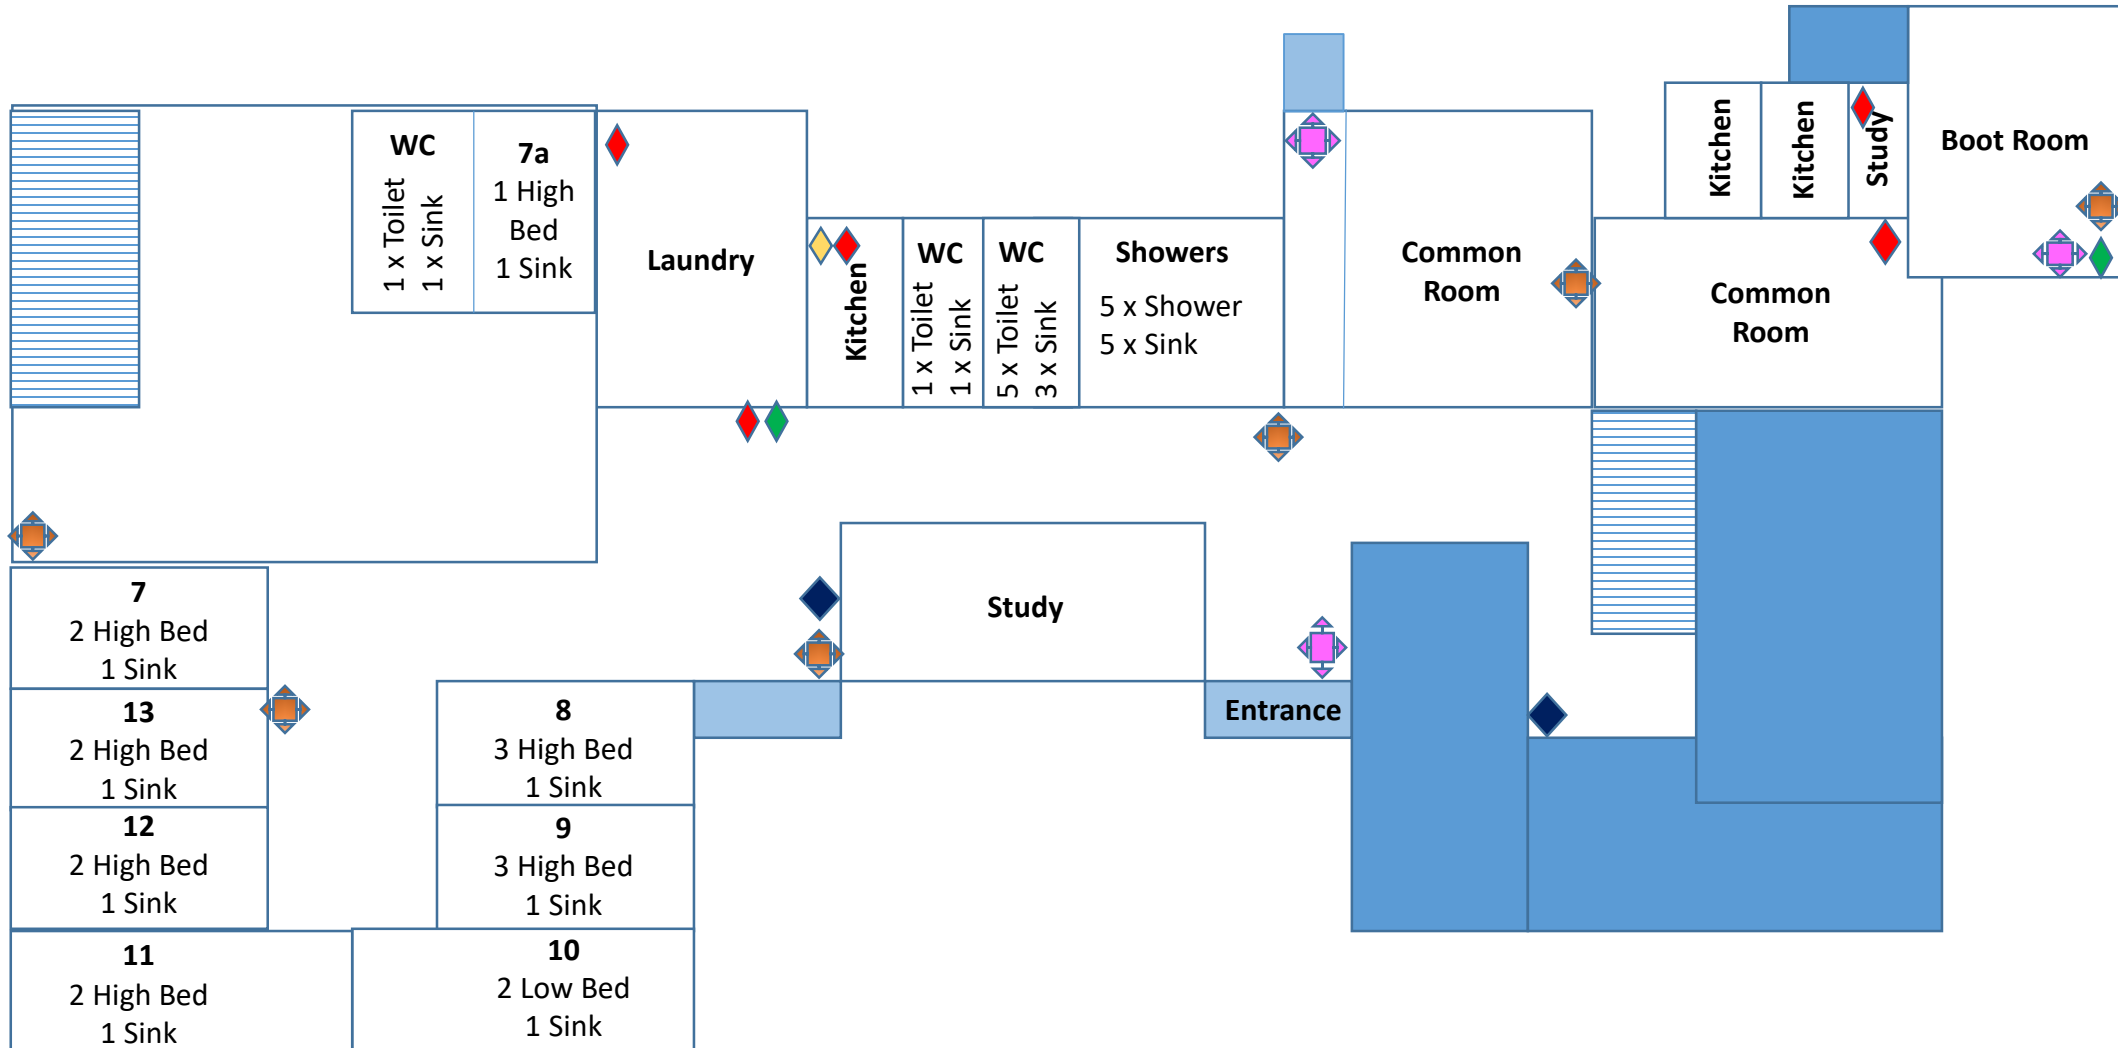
WC
1 x Toilet
1 x Sink

7a
1 High Bed
1 Sink

Laundry

Kitchen

WC
1 x Toilet
1 x Sink

WC
5 x Toilet
3 x Sink

Showers
5 x Shower
5 x Sink

Common Room

Kitchen

Kitchen

Study

Boot Room

Common Room

7
2 High Bed
1 Sink

13
2 High Bed
1 Sink

12
2 High Bed
1 Sink

11
2 High Bed
1 Sink

Study

8
3 High Bed
1 Sink

9
3 High Bed
1 Sink

10
2 Low Bed
1 Sink

Entrance